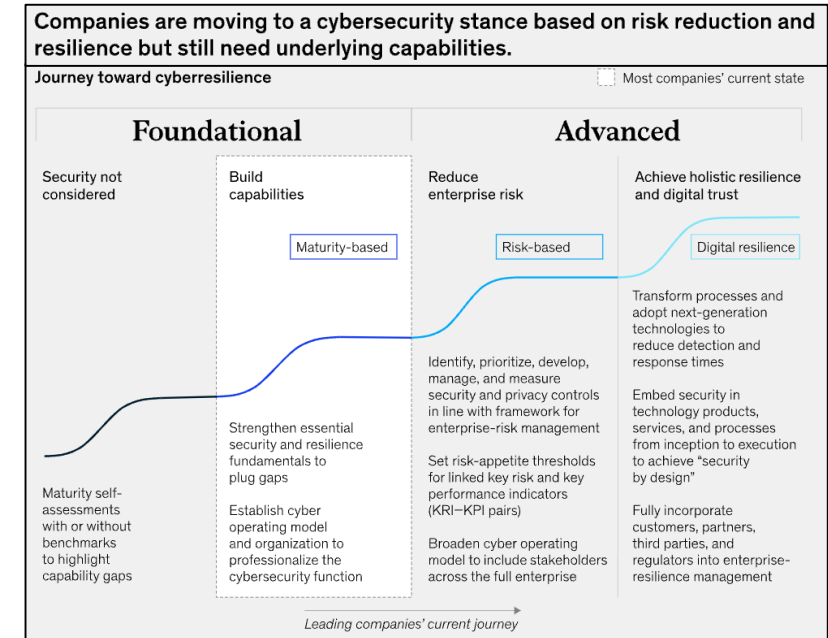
Companies are moving to a cybersecurity stance based on risk reduction and resilience but still need underlying capabilities.

Journey toward cyberresilience

Most companies' current state

Foundational

Advanced

Security not considered

Build capabilities

Reduce enterprise risk

Achieve holistic resilience and digital trust

Maturity-based

Risk-based

Digital resilience

Maturity self-assessments with or without benchmarks to highlight capability gaps

Strengthen essential security and resilience fundamentals to plug gaps

Establish cyber operating model and organization to professionalize the cybersecurity function

Identify, prioritize, develop, manage, and measure security and privacy controls in line with framework for enterprise-risk management

Set risk-appetite thresholds for linked key risk and key performance indicators (KRI–KPI pairs)

Broaden cyber operating model to include stakeholders across the full enterprise

Transform processes and adopt next-generation technologies to reduce detection and response times

Embed security in technology products, services, and processes from inception to execution to achieve "security by design"

Fully incorporate customers, partners, third parties, and regulators into enterprise-resilience management

Leading companies' current journey